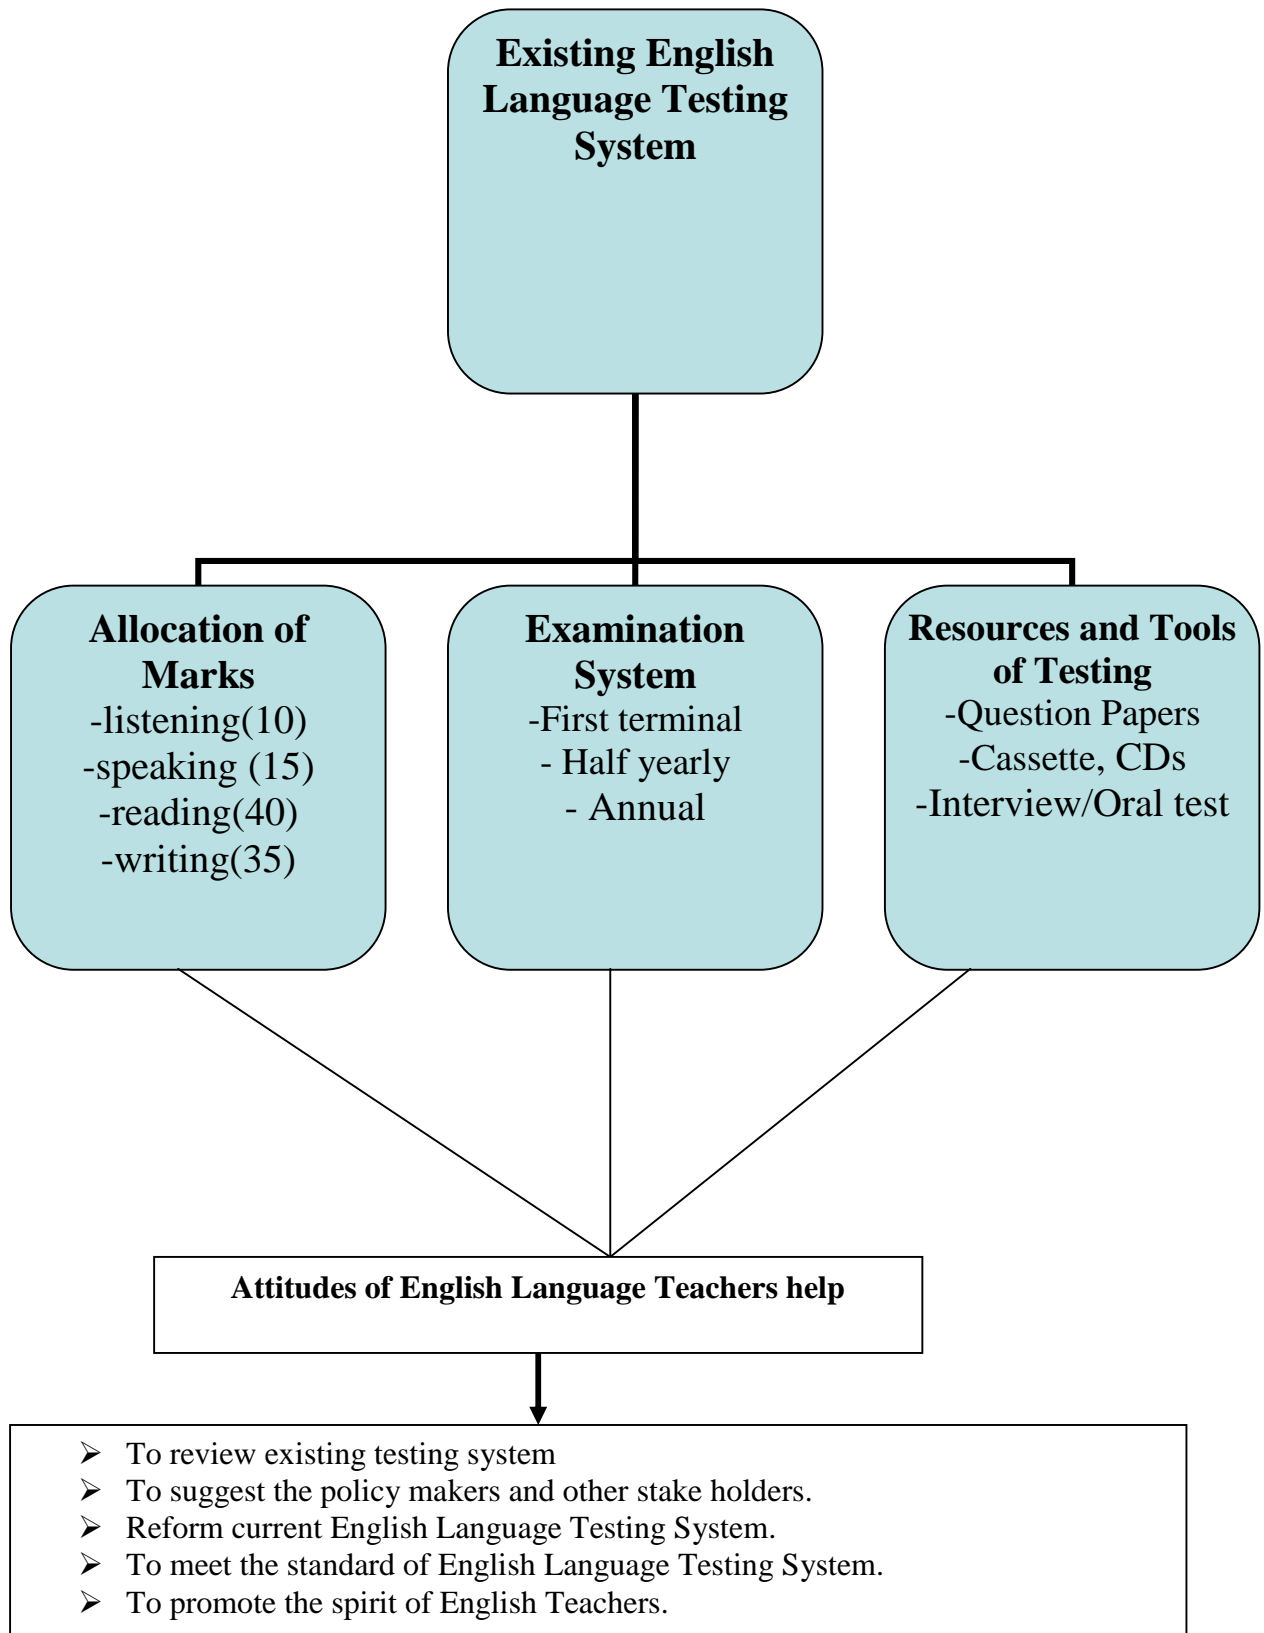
Existing English Language Testing System

Allocation of Marks
-listening(10)
-speaking (15)
-reading(40)
-writing(35)

Examination System
-First terminal
- Half yearly
- Annual

Resources and Tools of Testing
-Question Papers
-Cassette, CDs
-Interview/Oral test

Attitudes of English Language Teachers help

➢ To review existing testing system
➢ To suggest the policy makers and other stake holders.
➢ Reform current English Language Testing System.
➢ To meet the standard of English Language Testing System.
➢ To promote the spirit of English Teachers.